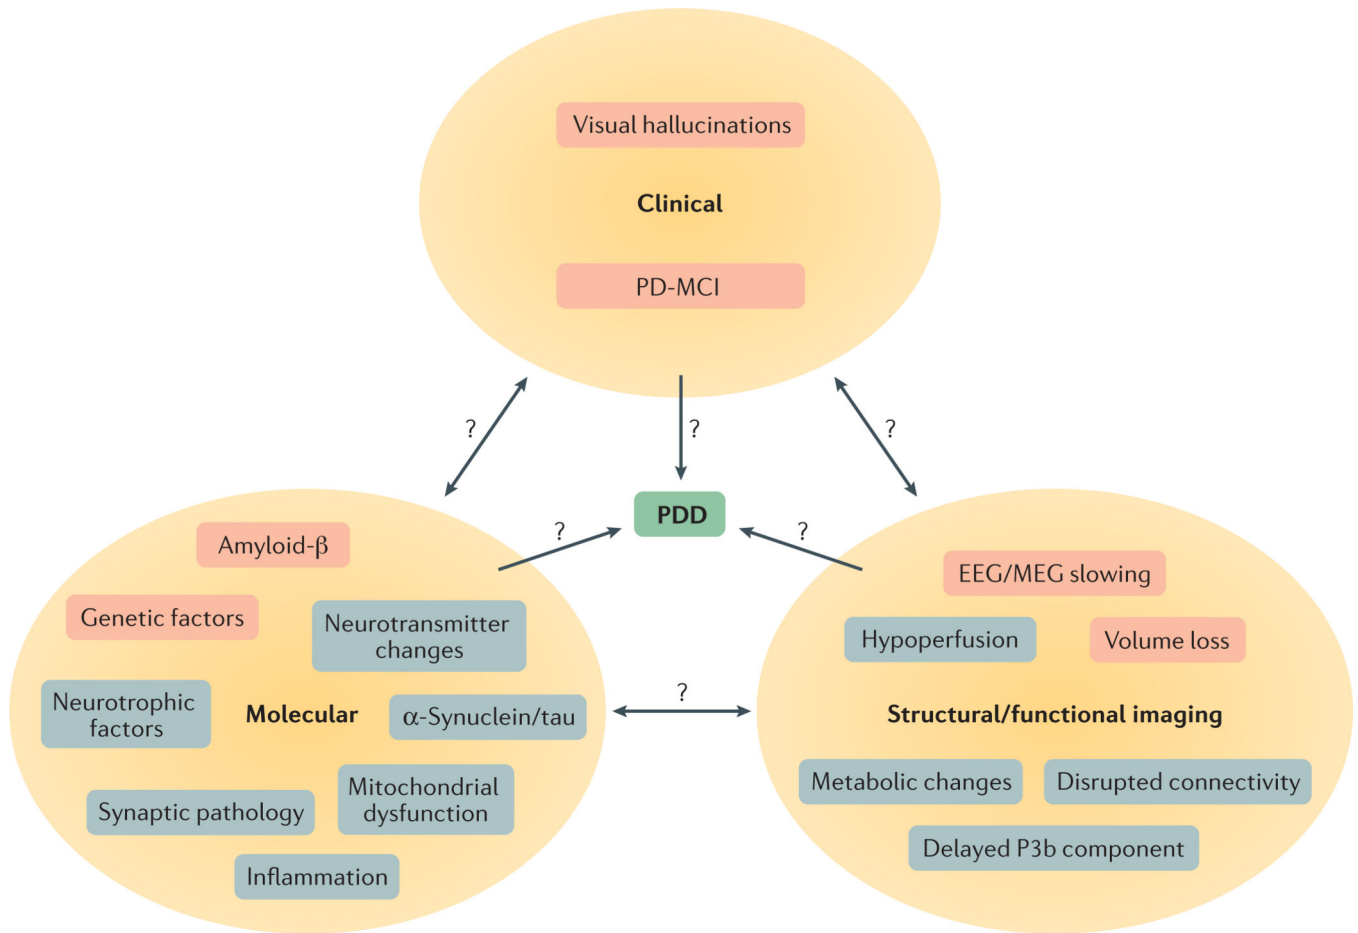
Visual hallucinations

Clinical

PD-MCI

?

?

?

PDD

?

?

Amyloid-β

Genetic factors

Neurotransmitter changes

Neurotrophic factors

Molecular

α-Synuclein/tau

Mitochondrial dysfunction

Synaptic pathology

Inflammation

?

EEG/MEG slowing

Hypoperfusion

Volume loss

Structural/functional imaging

Metabolic changes

Disrupted connectivity

Delayed P3b component